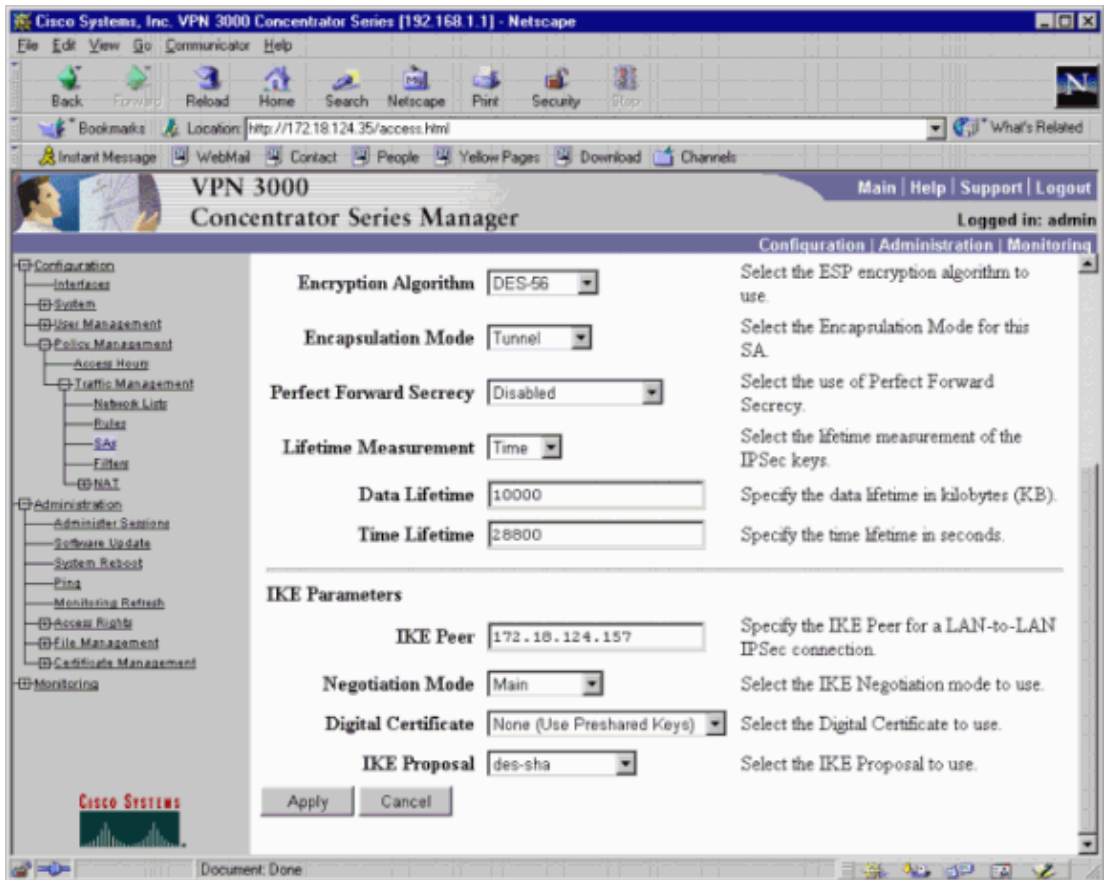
Cisco Systems, Inc. VPN 3000 Concentrator Series [192.168.1.1] - Netscape

File Edit View Go Communicator Help

Back Forward Reload Home Search Netscape Print Security Stop

Bookmarks Location: http://172.18.124.35/access.html What's Related

Instant Message WebMail Contact People Yellow Pages Download Channels

VPN 3000
Concentrator Series Manager

Main | Help | Support | Logout
Logged in: admin

Configuration | Administration | Monitoring

Configuration
Interfaces
System
User Management
Policy Management
Access Hours
Traffic Management
Network Lists
Rules
SAs
Filters
NAT
Administration
Administer Sessions
Software Update
System Reboot
Ping
Monitoring Refresh
Access Rights
File Management
Certificate Management
Monitoring

| | | |
|---|---|---|
| Encryption Algorithm | DES-56 | Select the ESP encryption algorithm to use. |
| Encapsulation Mode | Tunnel | Select the Encapsulation Mode for this SA. |
| Perfect Forward Secrecy | Disabled | Select the use of Perfect Forward Secrecy. |
| Lifetime Measurement | Time | Select the lifetime measurement of the IPSec keys. |
| Data Lifetime | 10000 | Specify the data lifetime in kilobytes (KB). |
| Time Lifetime | 28800 | Specify the time lifetime in seconds. |

IKE Parameters

| | | |
|---|---|---|
| IKE Peer | 172.18.124.157 | Specify the IKE Peer for a LAN-to-LAN IPSec connection. |
| Negotiation Mode | Main | Select the IKE Negotiation mode to use. |
| Digital Certificate | None (Use Preshared Keys) | Select the Digital Certificate to use. |
| IKE Proposal | des-sha | Select the IKE Proposal to use. |

Apply Cancel

Cisco Systems

Document: Done